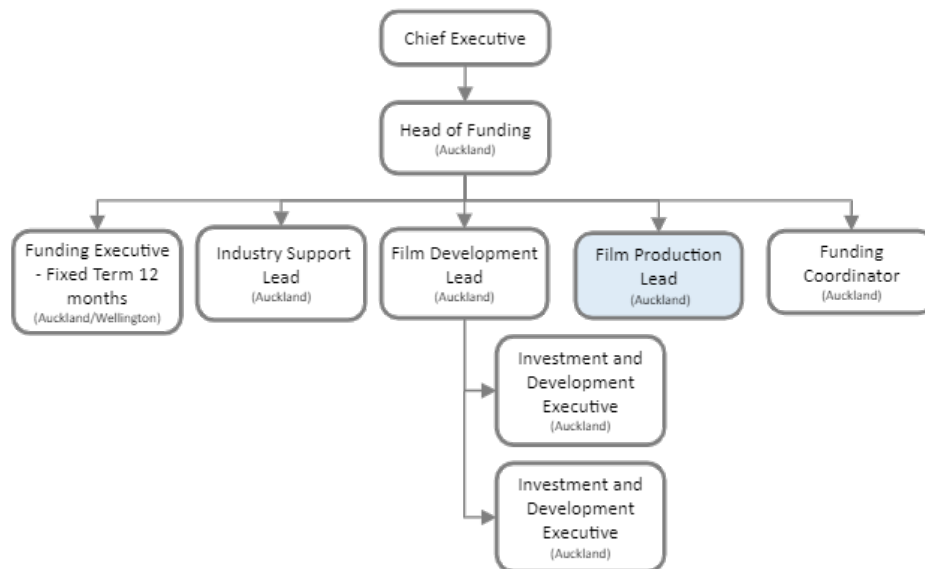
Chief Executive

Head of Funding
(Auckland)

Funding Executive - Fixed Term 12 months
(Auckland/Wellington)

Industry Support Lead
(Auckland)

Film Development Lead
(Auckland)

Film Production Lead
(Auckland)

Funding Coordinator
(Auckland)

Investment and Development Executive
(Auckland)

Investment and Development Executive
(Auckland)